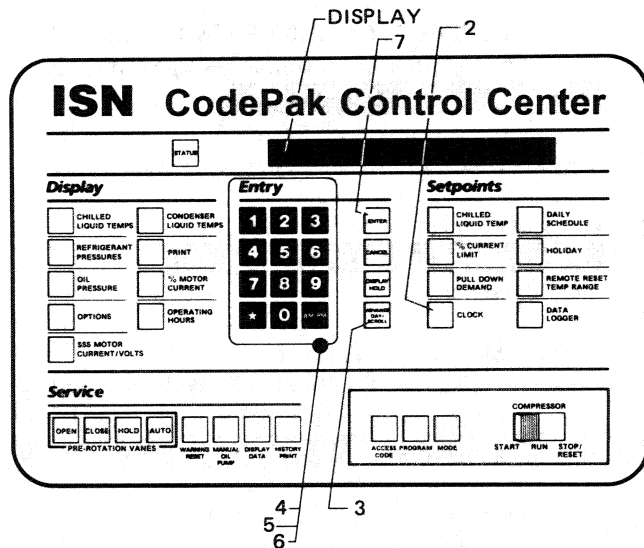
DISPLAY
7
2

ISN CodePak Control Center

STATUS

Display

CHILLED LIQUID TEMPS
CONDENSER LIQUID TEMPS
REFRIGERANT PRESSURES
PRINT
OIL PRESSURE
% MOTOR CURRENT
OPTIONS
OPERATING HOURS
SSS MOTOR CURRENT/VOLTS

Entry

1 2 3
4 5 6
7 8 9
• 0 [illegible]

ENTER
CANCEL
DISPLAY HOLD
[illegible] DATA SCROLL

Setpoints

CHILLED LIQUID TEMP
DAILY SCHEDULE
% CURRENT LIMIT
HOLIDAY
PULL DOWN DEMAND
REMOTE RESET TEMP RANGE
CLOCK
DATA LOGGER

Service

OPEN CLOSE HOLD AUTO
PRE-ROTATION VANES
WARNING RESET
MANUAL OIL PUMP
DISPLAY DATA
HISTORY PRINT

ACCESS CODE
PROGRAM
MODE

COMPRESSOR
START RUN STOP/RESET

4
5
6
3